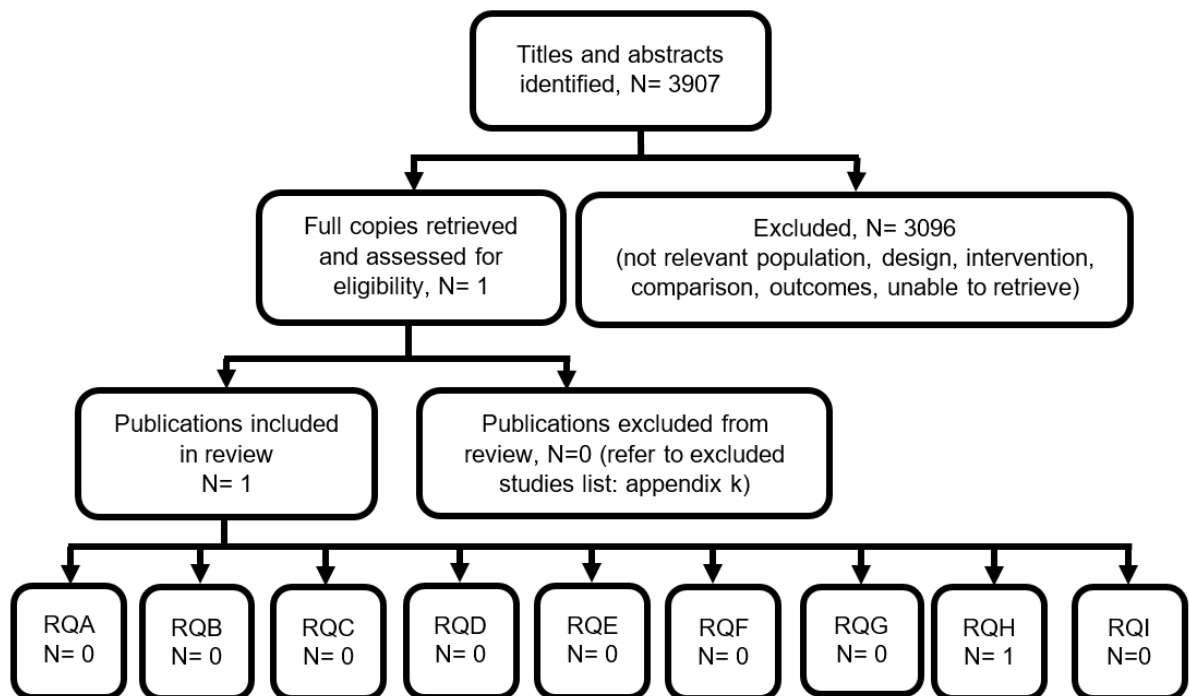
Titles and abstracts identified, N= 3907

Full copies retrieved and assessed for eligibility, N= 1

Excluded, N= 3096 (not relevant population, design, intervention, comparison, outcomes, unable to retrieve)

Publications included in review N= 1

Publications excluded from review, N=0 (refer to excluded studies list: appendix k)

RQA N= 0

RQB N= 0

RQC N= 0

RQD N= 0

RQE N= 0

RQF N= 0

RQG N= 0

RQH N= 1

RQI N=0